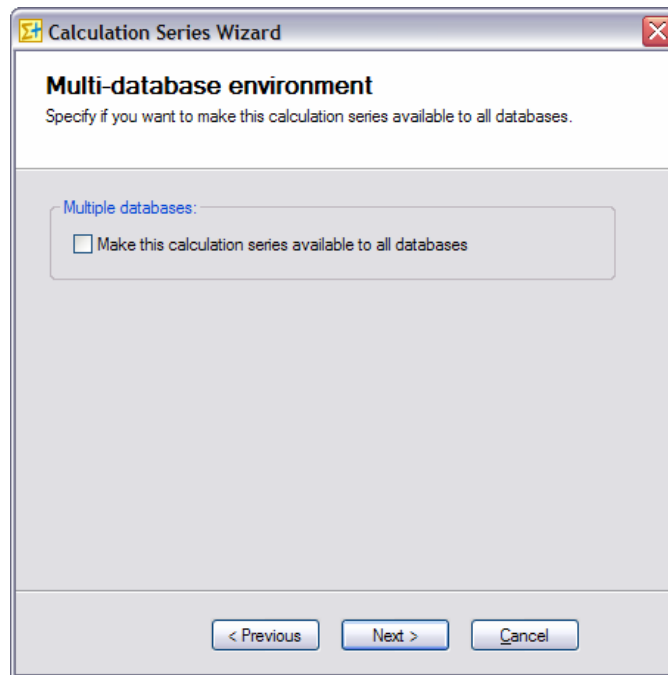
Calculation Series Wizard

Multi-database environment
Specify if you want to make this calculation series available to all databases.

Multiple databases:
Make this calculation series available to all databases

< Previous
Next >
Cancel